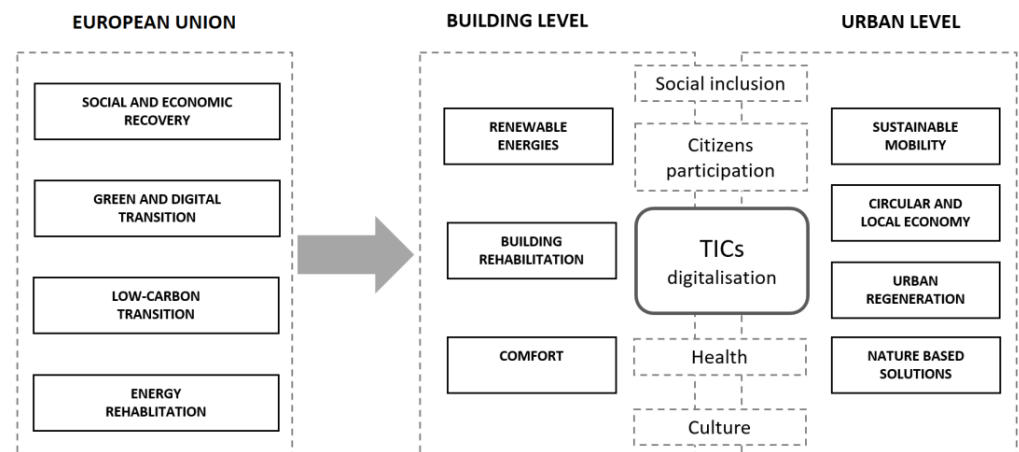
EUROPEAN UNION

SOCIAL AND ECONOMIC RECOVERY

GREEN AND DIGITAL TRANSITION

LOW-CARBON TRANSITION

ENERGY REHABLITATION

BUILDING LEVEL

URBAN LEVEL

Social inclusion

RENEWABLE ENERGIES

Citizens participation

SUSTAINABLE MOBILITY

CIRCULAR AND LOCAL ECONOMY

BUILDING REHABILITATION

TICs digitalisation

URBAN REGENERATION

COMFORT

Health

NATURE BASED SOLUTIONS

Culture